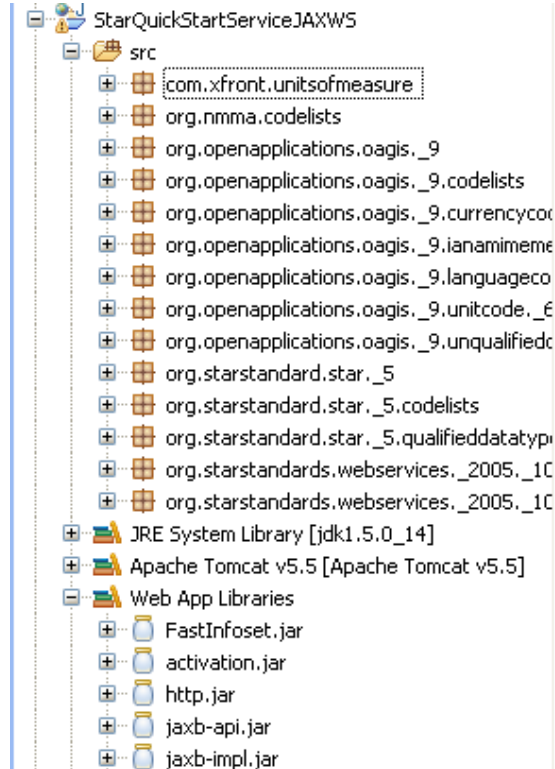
StarQuickStartServiceJAXWS
src
com.xfront.unitsofmeasure
org.nmma.codelists
org.openapplications.oagis._9
org.openapplications.oagis._9.codelists
org.openapplications.oagis._9.currencycoc
org.openapplications.oagis._9.ianamimeme
org.openapplications.oagis._9.languageco
org.openapplications.oagis._9.unitcode._6
org.openapplications.oagis._9.unqualifiedc
org.starstandard.star._5
org.starstandard.star._5.codelists
org.starstandard.star._5.qualifieddatatyp
org.starstandards.webservices._2005._10
org.starstandards.webservices._2005._10
JRE System Library [jdk1.5.0_14]
Apache Tomcat v5.5 [Apache Tomcat v5.5]
Web App Libraries
FastInfoset.jar
activation.jar
http.jar
jaxb-api.jar
jaxb-impl.jar